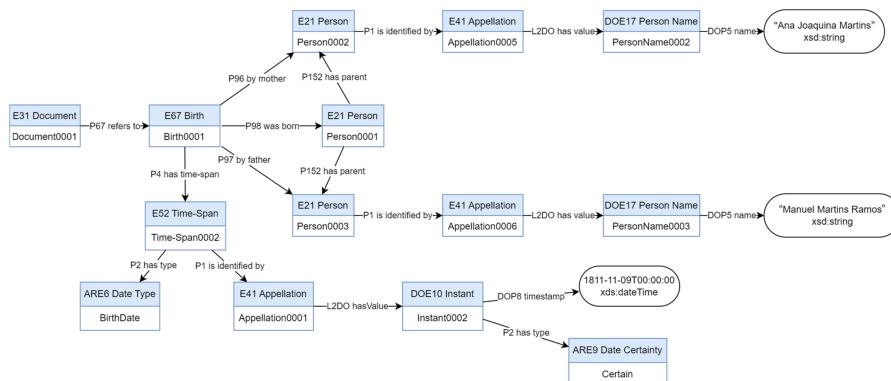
E21 Person
Person0002

P1 is identified by

E41 Appellation
Appellation0005

L2DO has value

DOE17 Person Name
PersonName0002

DOP5 name

"Ana Joaquina Martins"
xsd:string

P96 by mother

P152 has parent

E31 Document
Document0001

P67 refers to

E67 Birth
Birth0001

P98 was born

E21 Person
Person0001

P97 by father

P152 has parent

P4 has time-span

E21 Person
Person0003

P1 is identified by

E41 Appellation
Appellation0006

L2DO has value

DOE17 Person Name
PersonName0003

DOP5 name

"Manuel Martins Ramos"
xsd:string

E52 Time-Span
Time-Span0002

P2 has type

P1 is identified by

ARE6 Date Type
BirthDate

E41 Appellation
Appellation0001

L2DO hasValue

DOE10 Instant
Instant0002

DOP8 timestamp

1811-11-09T00:00:00
xds:dateTime

P2 has type

ARE9 Date Certainty
Certain